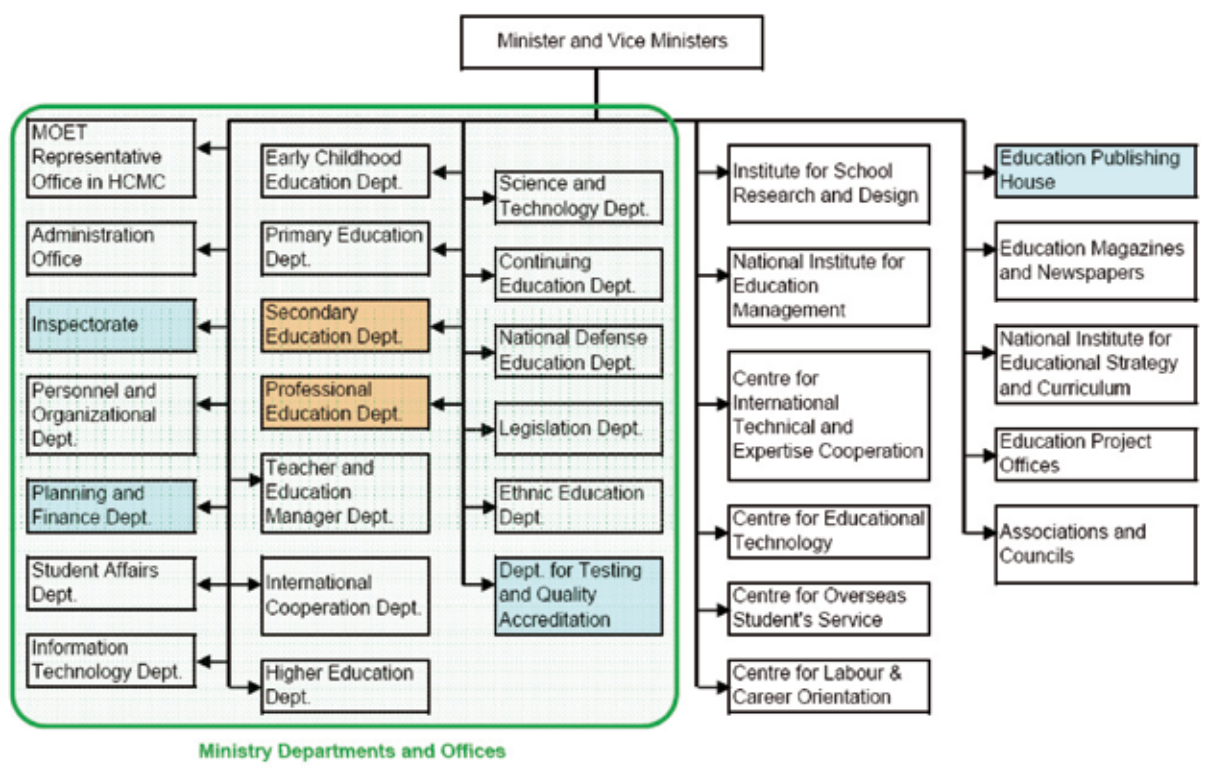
Minister and Vice Ministers

MOET Representative Office in HCMC

Administration Office

Inspectorate

Personnel and Organizational Dept.

Planning and Finance Dept.

Student Affairs Dept.

Information Technology Dept.

Early Childhood Education Dept.

Primary Education Dept.

Secondary Education Dept.

Professional Education Dept.

Teacher and Education Manager Dept.

International Cooperation Dept.

Higher Education Dept.

Science and Technology Dept.

Continuing Education Dept.

National Defense Education Dept.

Legislation Dept.

Ethnic Education Dept.

Dept. for Testing and Quality Accreditation

Institute for School Research and Design

National Institute for Education Management

Centre for International Technical and Expertise Cooperation

Centre for Educational Technology

Centre for Overseas Student's Service

Centre for Labour & Career Orientation

Education Publishing House

Education Magazines and Newspapers

National Institute for Educational Strategy and Curriculum

Education Project Offices

Associations and Councils

Ministry Departments and Offices